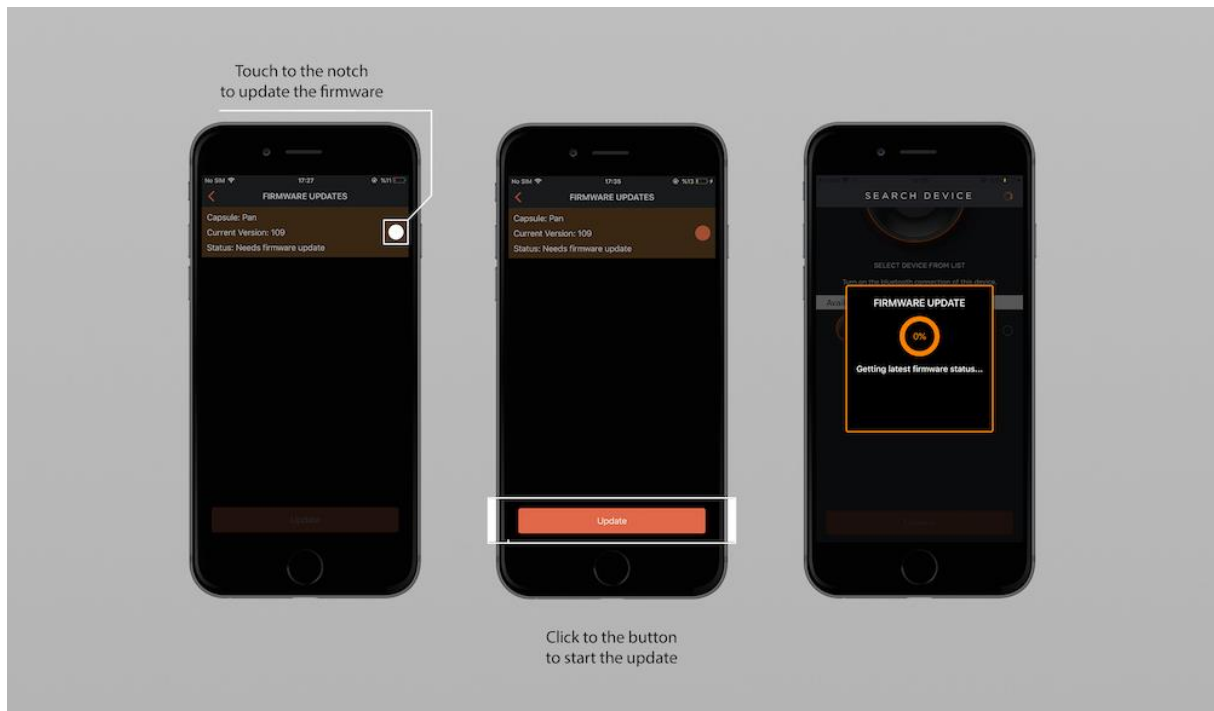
Touch to the notch to update the firmware

No SIM 17:27 %11
FIRMWARE UPDATES
Capsule: Pan
Current Version: 109
Status: Needs firmware update
Update

No SIM 17:35 %13
FIRMWARE UPDATES
Capsule: Pan
Current Version: 109
Status: Needs firmware update
Update

SEARCH DEVICE
SELECT DEVICE FROM LIST
Turn on the bluetooth connection of this device
Avai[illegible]
FIRMWARE UPDATE
0%
Getting latest firmware status...

Click to the button to start the update